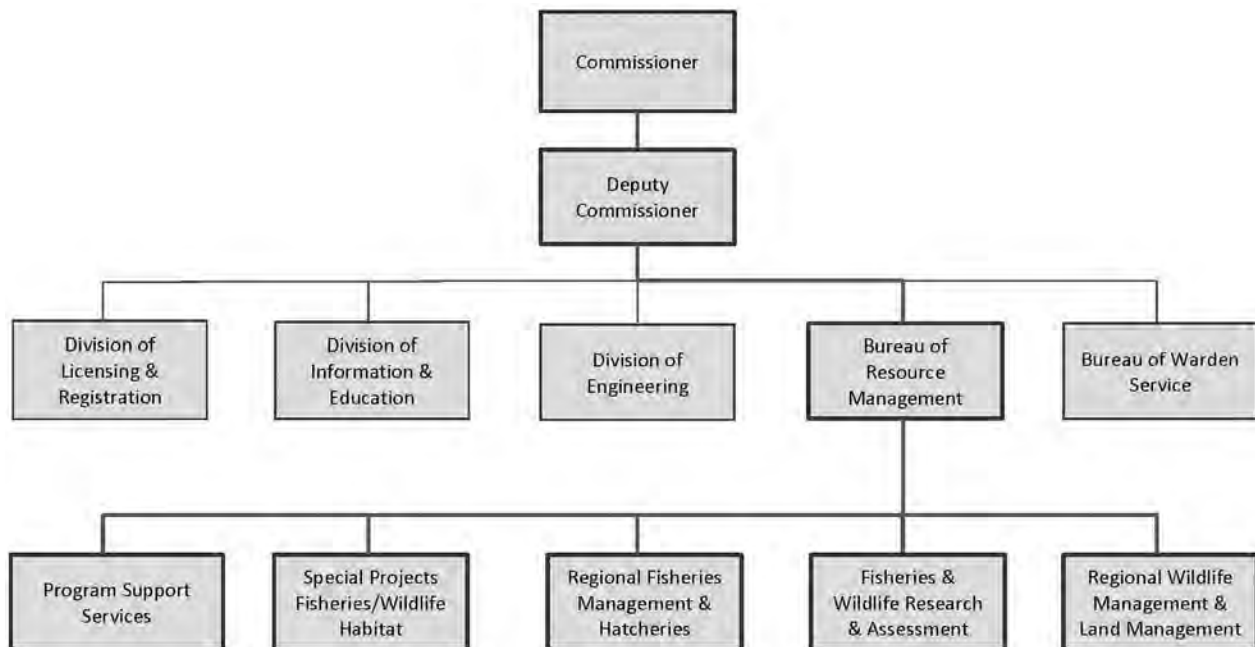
Commissioner

Deputy Commissioner

Division of Licensing & Registration

Division of Information & Education

Division of Engineering

Bureau of Resource Management

Bureau of Warden Service

Program Support Services

Special Projects Fisheries/Wildlife Habitat

Regional Fisheries Management & Hatcheries

Fisheries & Wildlife Research & Assessment

Regional Wildlife Management & Land Management